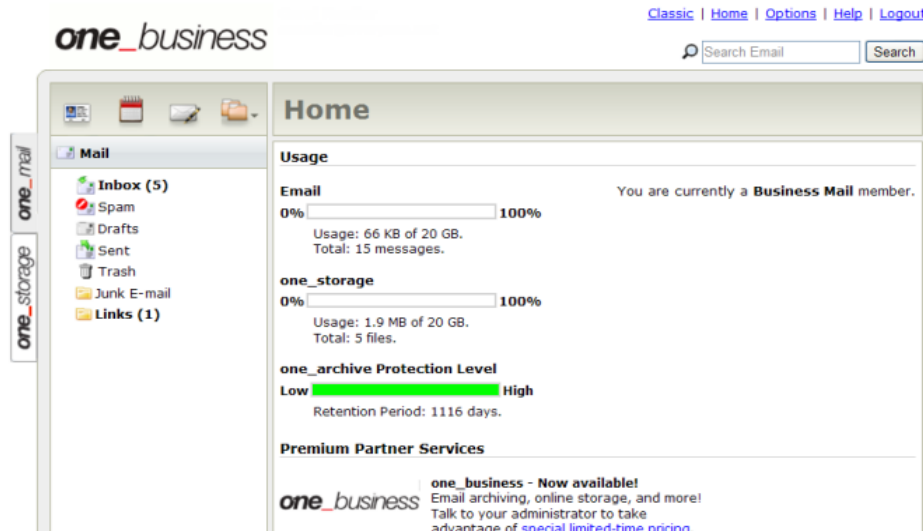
one_business

Classic | Home | Options | Help | Logout

Search Email Search

one_mail

one_storage

Mail

Inbox (5)
Spam
Drafts
Sent
Trash
Junk E-mail
Links (1)

Home

Usage

Email

You are currently a Business Mail member.

0% 100%

Usage: 66 KB of 20 GB.
Total: 15 messages.

one_storage

0% 100%

Usage: 1.9 MB of 20 GB.
Total: 5 files.

one_archive Protection Level

Low High

Retention Period: 1116 days.

Premium Partner Services

one_business

one_business - Now available!
Email archiving, online storage, and more!
Talk to your administrator to take advantage of special limited-time pricing.